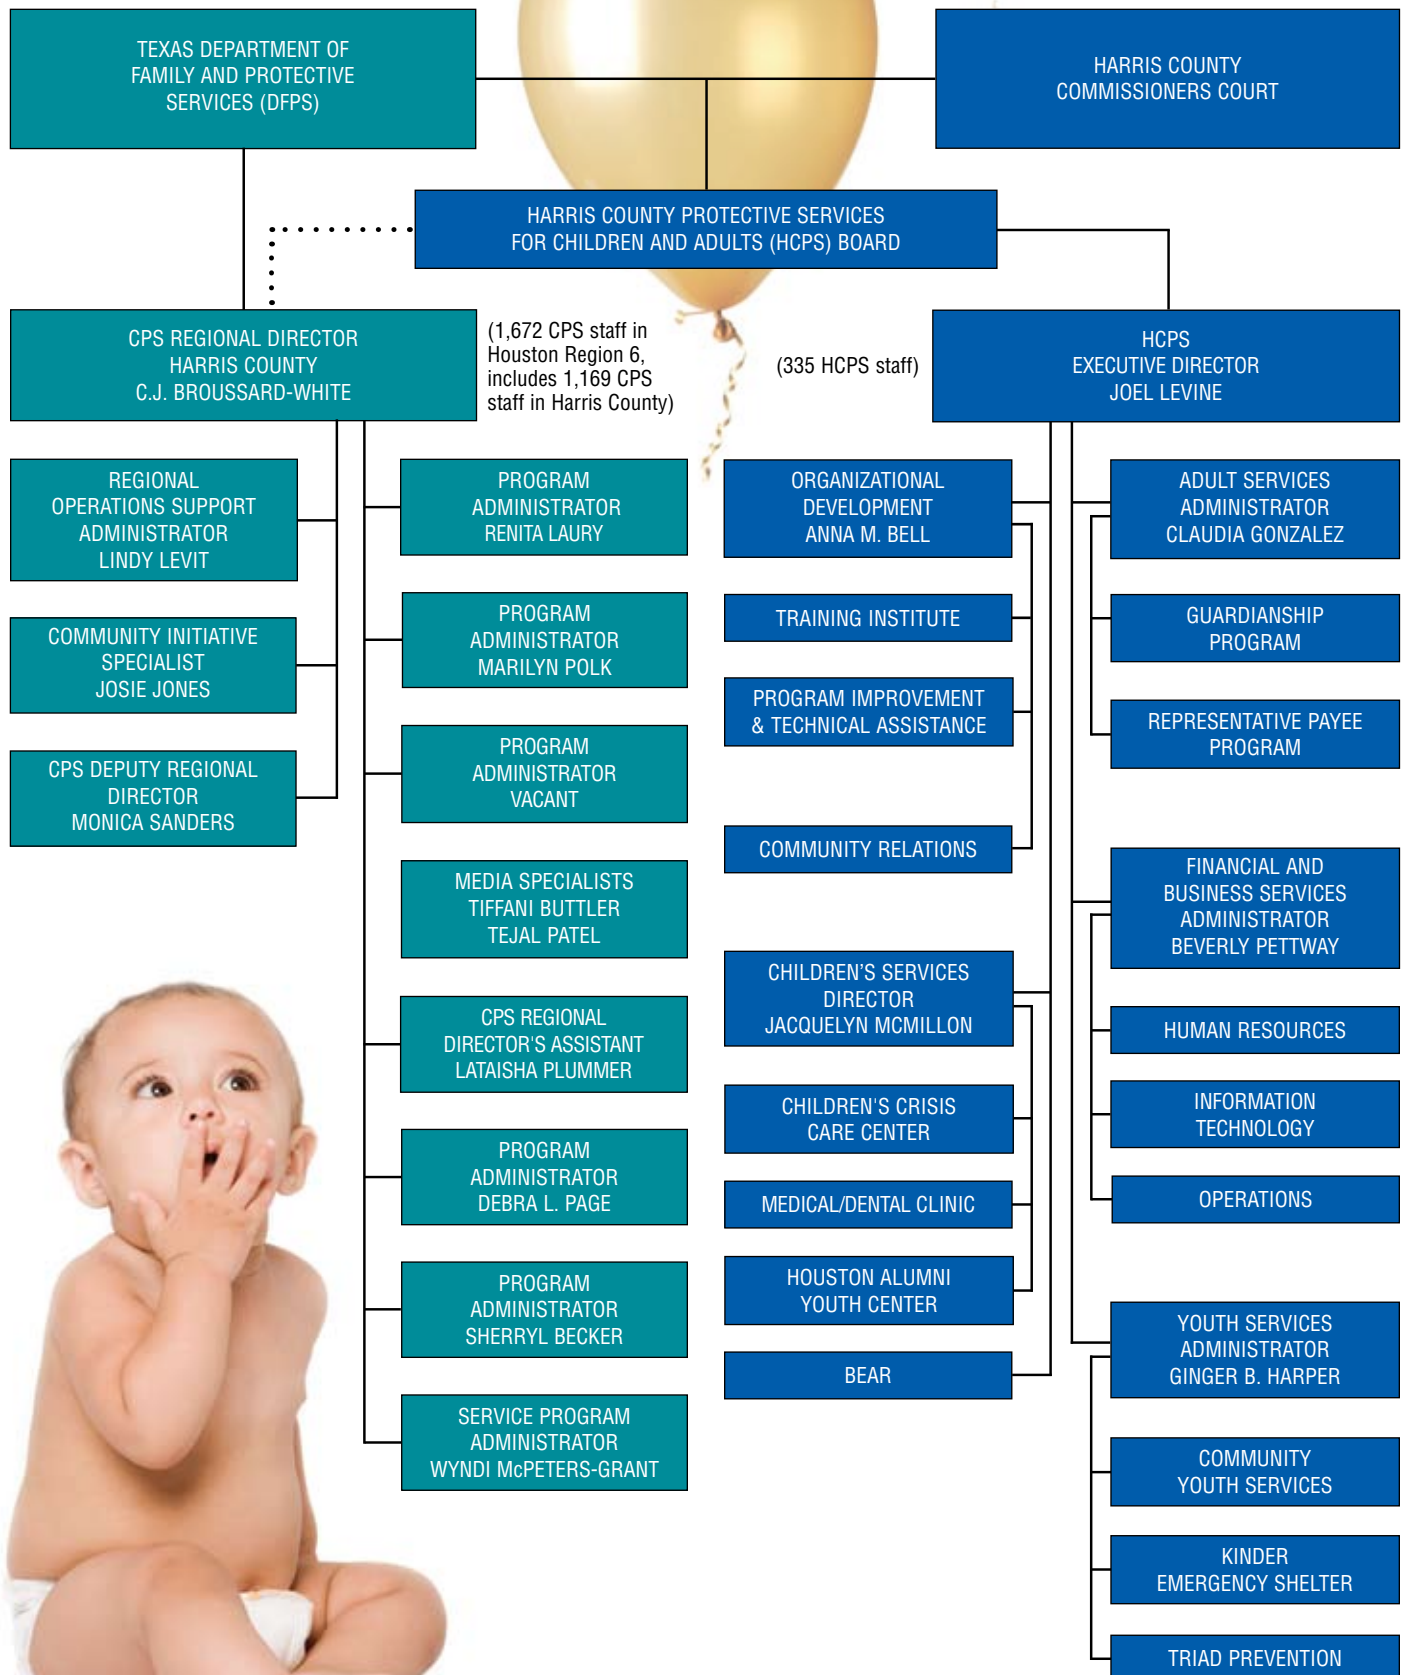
TEXAS DEPARTMENT OF FAMILY AND PROTECTIVE SERVICES (DFPS)

HARRIS COUNTY COMMISSIONERS COURT

HARRIS COUNTY PROTECTIVE SERVICES FOR CHILDREN AND ADULTS (HCPS) BOARD

CPS REGIONAL DIRECTOR HARRIS COUNTY C.J. BROUSSARD-WHITE

(1,672 CPS staff in Houston Region 6, includes 1,169 CPS staff in Harris County)

(335 HCPS staff)

HCPS EXECUTIVE DIRECTOR JOEL LEVINE

REGIONAL OPERATIONS SUPPORT ADMINISTRATOR LINDY LEVIT

COMMUNITY INITIATIVE SPECIALIST JOSIE JONES

CPS DEPUTY REGIONAL DIRECTOR MONICA SANDERS

PROGRAM ADMINISTRATOR RENITA LAURY

PROGRAM ADMINISTRATOR MARILYN POLK

PROGRAM ADMINISTRATOR VACANT

MEDIA SPECIALISTS TIFFANI BUTTLER TEJAL PATEL

CPS REGIONAL DIRECTOR'S ASSISTANT LATAISHA PLUMMER

PROGRAM ADMINISTRATOR DEBRA L. PAGE

PROGRAM ADMINISTRATOR SHERRYL BECKER

SERVICE PROGRAM ADMINISTRATOR WYNDI McPETERS-GRANT

ORGANIZATIONAL DEVELOPMENT ANNA M. BELL

TRAINING INSTITUTE

PROGRAM IMPROVEMENT & TECHNICAL ASSISTANCE

COMMUNITY RELATIONS

CHILDREN'S SERVICES DIRECTOR JACQUELYN MCMILLON

CHILDREN'S CRISIS CARE CENTER

MEDICAL/DENTAL CLINIC

HOUSTON ALUMNI YOUTH CENTER

BEAR

ADULT SERVICES ADMINISTRATOR CLAUDIA GONZALEZ

GUARDIANSHIP PROGRAM

REPRESENTATIVE PAYEE PROGRAM

FINANCIAL AND BUSINESS SERVICES ADMINISTRATOR BEVERLY PETTWAY

HUMAN RESOURCES

INFORMATION TECHNOLOGY

OPERATIONS

YOUTH SERVICES ADMINISTRATOR GINGER B. HARPER

COMMUNITY YOUTH SERVICES

KINDER EMERGENCY SHELTER

TRIAD PREVENTION